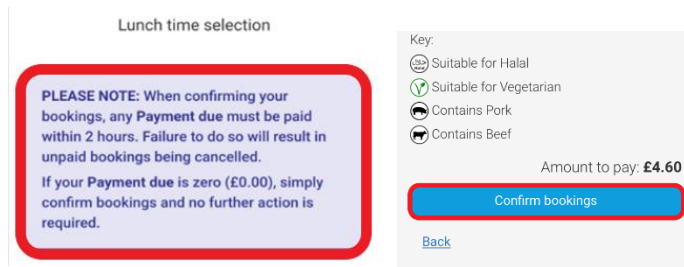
Lunch time selection

PLEASE NOTE: When confirming your bookings, any Payment due must be paid within 2 hours. Failure to do so will result in unpaid bookings being cancelled.

If your Payment due is zero (£0.00), simply confirm bookings and no further action is required.

Key:
Suitable for Halal
Suitable for Vegetarian
Contains Pork
Contains Beef

Amount to pay: £4.60

Confirm bookings

Back